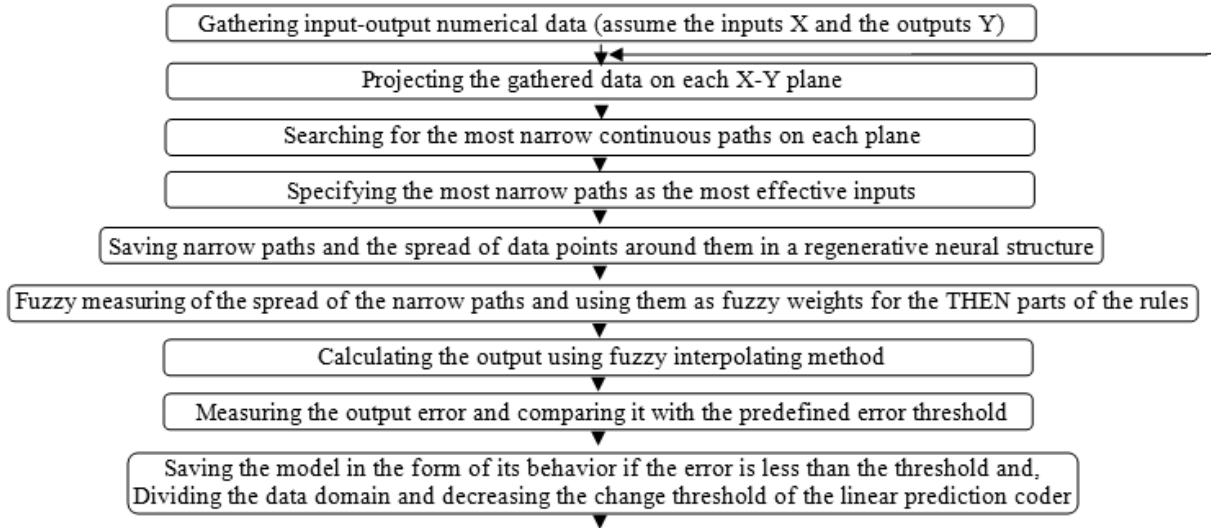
Gathering input-output numerical data (assume the inputs X and the outputs Y)

Projecting the gathered data on each X-Y plane

Searching for the most narrow continuous paths on each plane

Specifying the most narrow paths as the most effective inputs

Saving narrow paths and the spread of data points around them in a regenerative neural structure

Fuzzy measuring of the spread of the narrow paths and using them as fuzzy weights for the THEN parts of the rules

Calculating the output using fuzzy interpolating method

Measuring the output error and comparing it with the predefined error threshold

Saving the model in the form of its behavior if the error is less than the threshold and, Dividing the data domain and decreasing the change threshold of the linear prediction coder